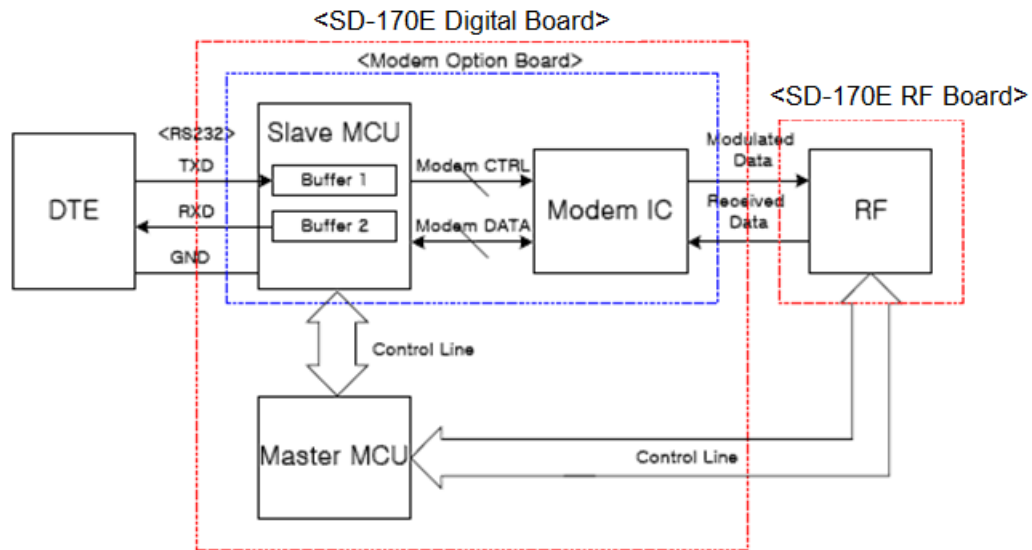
<SD-170E Digital Board>

<Modem Option Board>

<SD-170E RF Board>

<RS232>

DTE

TXD

RXD

GND

Slave MCU

Buffer 1

Buffer 2

Modem CTRL

Modem DATA

Modem IC

Modulated Data

Received Data

RF

Control Line

Master MCU

Control Line